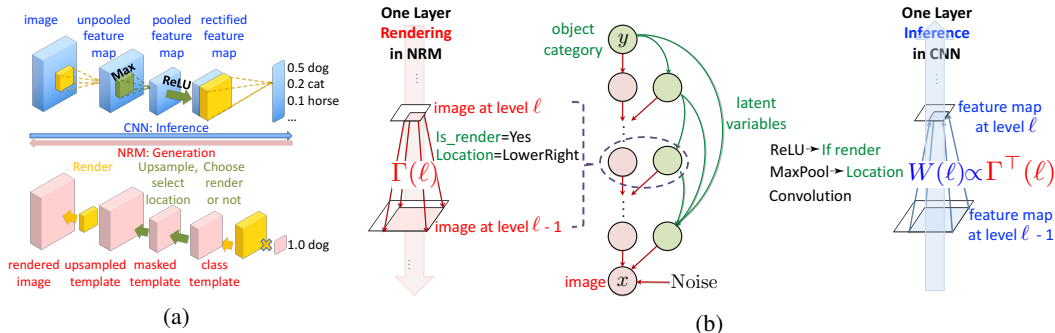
image
unpooled feature map
pooled feature map
rectified feature map
Max
ReLU
0.5 dog
0.2 cat
0.1 horse
...
CNN: Inference
NRM: Generation
Render
Upsample, select location
Choose render or not
1.0 dog
rendered image
upsampled template
masked template
class template
(a)

One Layer
Rendering
in NRM
image at level $\ell$
Is_render=Yes
Location=LowerRight
$\Gamma(\ell)$
image at level $\ell$ - 1

object category
$y$
latent variables
image
$x$
Noise
(b)

ReLU ➝ If render
MaxPool ➝ Location
Convolution

One Layer
Inference
in CNN
feature map at level $\ell$
$W(\ell) \propto \Gamma^{\top}(\ell)$
feature map at level $\ell$ - 1